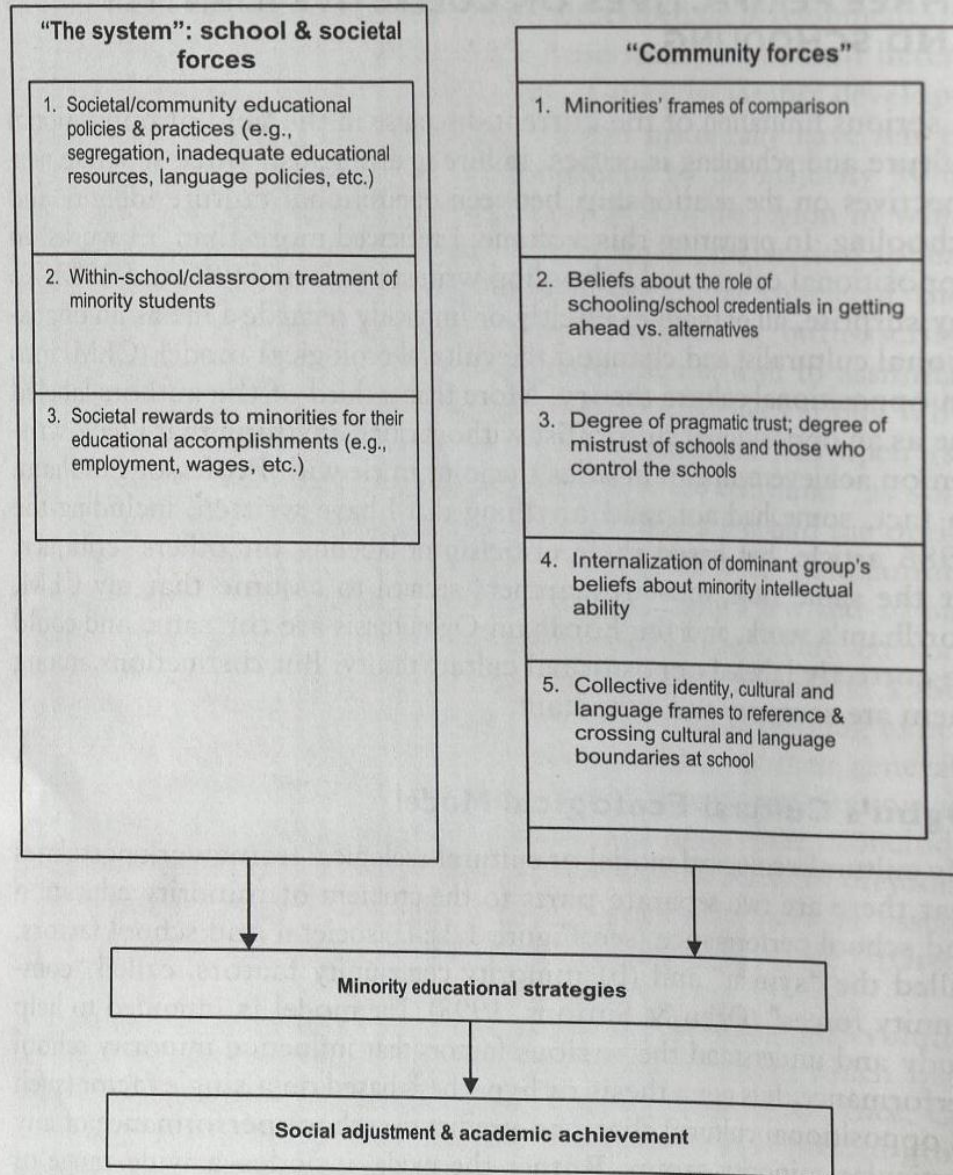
"The system": school & societal forces

1. Societal/community educational policies & practices (e.g., segregation, inadequate educational resources, language policies, etc.)

2. Within-school/classroom treatment of minority students

3. Societal rewards to minorities for their educational accomplishments (e.g., employment, wages, etc.)

"Community forces"

1. Minorities' frames of comparison

2. Beliefs about the role of schooling/school credentials in getting ahead vs. alternatives

3. Degree of pragmatic trust; degree of mistrust of schools and those who control the schools

4. Internalization of dominant group's beliefs about minority intellectual ability

5. Collective identity, cultural and language frames to reference & crossing cultural and language boundaries at school

Minority educational strategies

Social adjustment & academic achievement